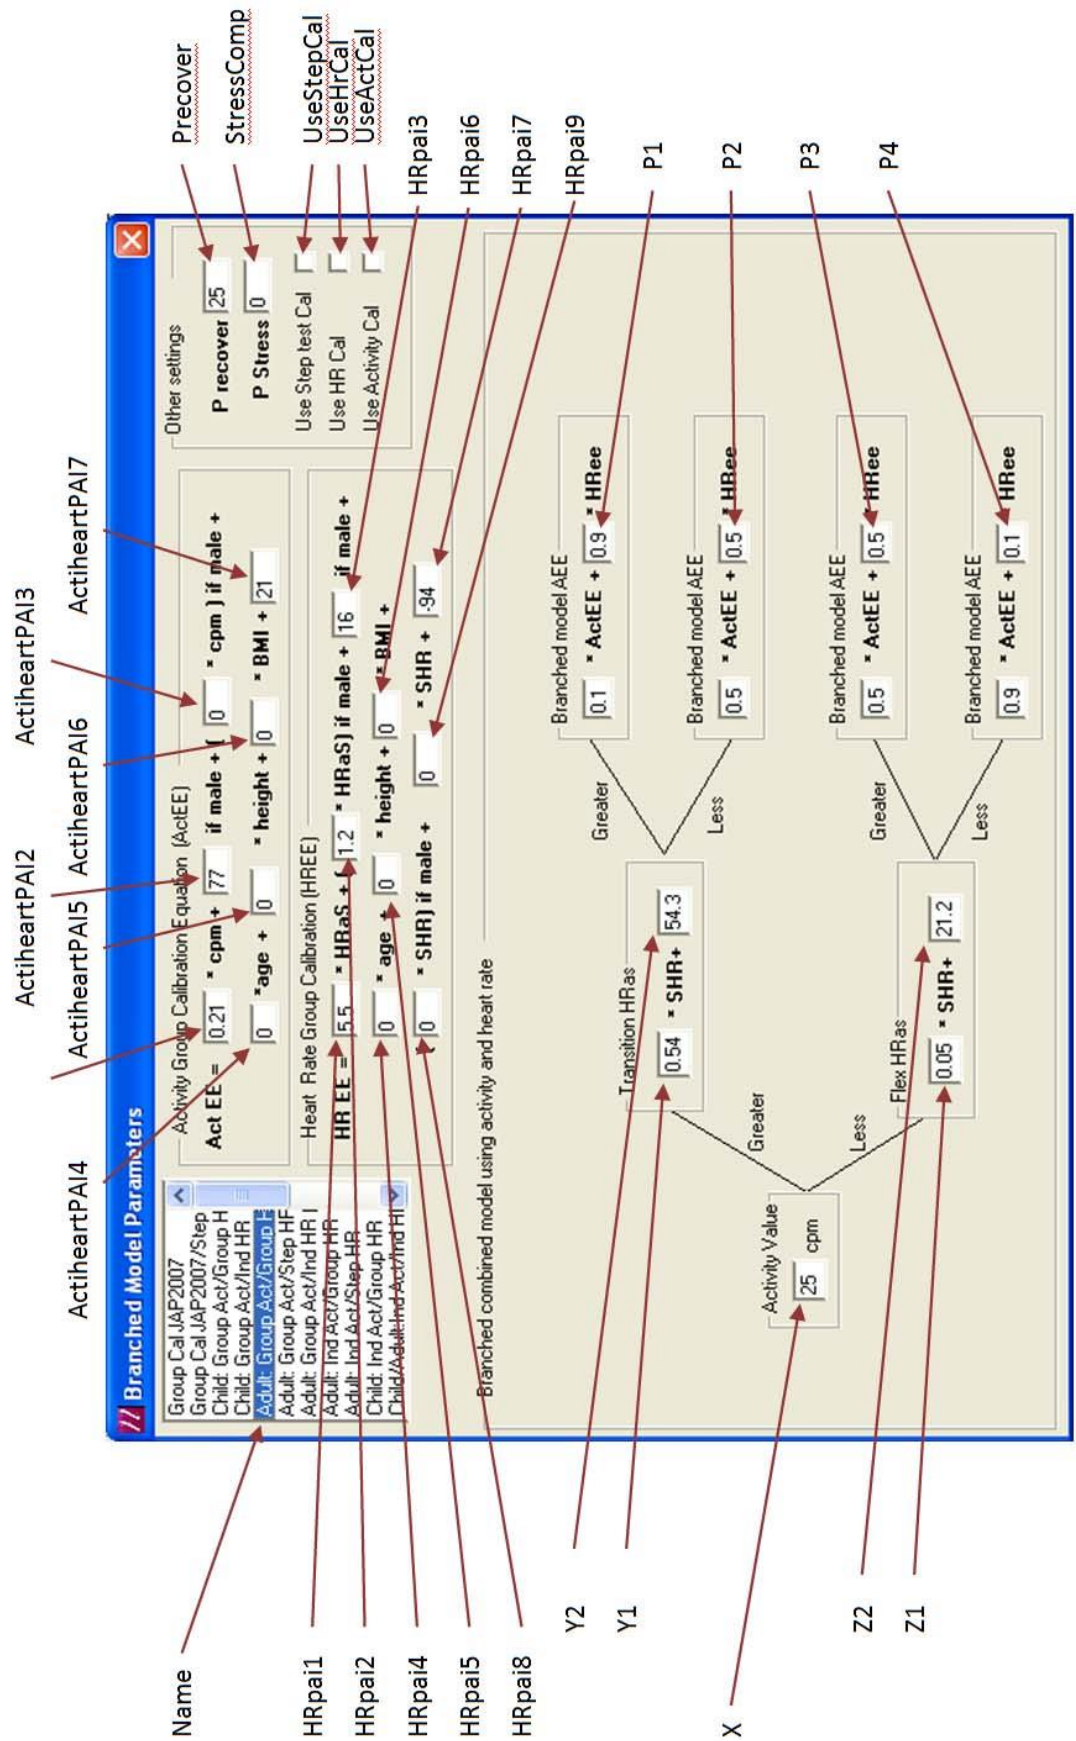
Branched Model Parameters

Group Cal JAP2007
Group Cal JAP2007/Step
Child: Group Act/Group H
Child: Group Act/Ind HR
Adult: Group Act/Group H
Adult: Group Act/Step HF
Adult: Group Act/Ind HR I
Adult: Ind Act/Group HR
Adult: Ind Act/Step HR
Child: Ind Act/Group HR
Child/Adult Ind Act/Ind HI

Activity Group Calibration Equation (ActEE)
Act EE = 0.21 * cpm + 77 if male + ( 0 * cpm ) if male +
0 *age + 0 * height + 0 * BMI + 21

Heart Rate Group Calibration (HREE)
HR EE = 5.5 * HRaS + ( 1.2 * HRaS) if male + 16 if male +
0 * age + 0 * height + 0 * BMI +
0 * SHR) if male + 0 * SHR + -94

Other settings
P recover 25
P Stress 0
Use Step test Cal
Use HR Cal
Use Activity Cal

Branched combined model using activity and heart rate

Activity Value
25 cpm

Greater
Less

Transition HRas
0.54 * SHR+ 54.3

Flex HRas
0.05 * SHR+ 21.2

Greater
Less
Greater
Less

Branched model AEE
0.1 * ActEE + 0.9 * HRee

Branched model AEE
0.5 * ActEE + 0.5 * HRee

Branched model AEE
0.5 * ActEE + 0.5 * HRee

Branched model AEE
0.9 * ActEE + 0.1 * HRee

Precover
StressComp
UseStepCal
UseHrCal
UseActCal
HRpai3
HRpai6
HRpai7
HRpai9
P1
P2
P3
P4
ActiheartPAI7
ActiheartPAI3
ActiheartPAI6
ActiheartPAI2
ActiheartPAI5
ActiheartPAI1
ActiheartPAI4
Name
HRpai1
HRpai2
HRpai4
HRpai5
HRpai8
Y2
Y1
X
Z2
Z1